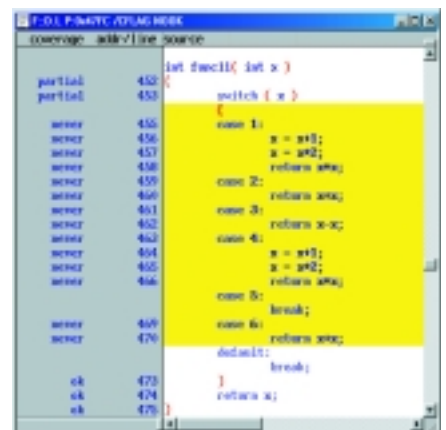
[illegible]

coverage addr/line source

| coverage | addr/line | source |
|---|---|---|
| | | int func11( int x ) |
| partial | 452 | { |
| partial | 453 | switch ( x ) |
| | | { |
| never | 455 | case 1: |
| never | 456 | x = x+1; |
| never | 457 | x = x*2; |
| never | 458 | return x*x; |
| never | 459 | case 2: |
| never | 460 | return x*x; |
| never | 461 | case 3: |
| never | 462 | return x-x; |
| never | 463 | case 4: |
| never | 464 | x = x+1; |
| never | 465 | x = x*2; |
| never | 466 | return x*x; |
| | | case 5: |
| | | break; |
| never | 469 | case 6: |
| never | 470 | return x*x; |
| | | default: |
| | | break; |
| ok | 473 | } |
| ok | 474 | return x; |
| ok | 475 | } |